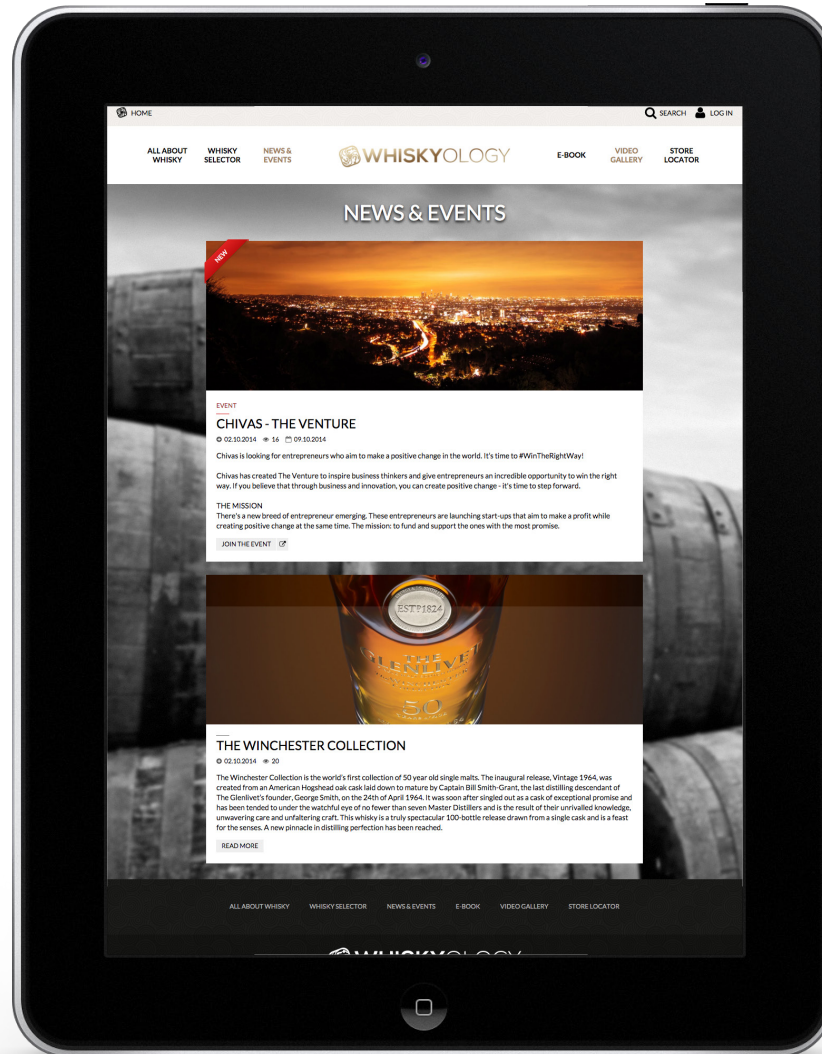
HOME

SEARCH LOG IN

ALL ABOUT WHISKY
WHISKY SELECTOR
NEWS & EVENTS
WHISKYOLOGY
E-BOOK
VIDEO GALLERY
STORE LOCATOR

NEWS & EVENTS

NEW

EVENT

CHIVAS - THE VENTURE

02.10.2014 16 09.10.2014

Chivas is looking for entrepreneurs who aim to make a positive change in the world. It's time to #WinTheRightWay!

Chivas has created The Venture to inspire business thinkers and give entrepreneurs an incredible opportunity to win the right way. If you believe that through business and innovation, you can create positive change - it's time to step forward.

THE MISSION
There's a new breed of entrepreneur emerging. These entrepreneurs are launching start-ups that aim to make a profit while creating positive change at the same time. The mission: to fund and support the ones with the most promise.

JOIN THE EVENT

ESTD 1824
THE GLENLIVET
50

THE WINCHESTER COLLECTION

02.10.2014 20

The Winchester Collection is the world's first collection of 50 year old single malts. The inaugural release, Vintage 1964, was created from an American Hogshead oak cask laid down to mature by Captain Bill Smith-Grant, the last distilling descendant of The Glenlivet's founder, George Smith, on the 24th of April 1964. It was soon after singled out as a cask of exceptional promise and has been tended to under the watchful eye of no fewer than seven Master Distillers and is the result of their unrivalled knowledge, unwavering care and unfaltering craft. This whisky is a truly spectacular 100-bottle release drawn from a single cask and is a feast for the senses. A new pinnacle in distilling perfection has been reached.

READ MORE

ALL ABOUT WHISKY WHISKY SELECTOR NEWS & EVENTS E-BOOK VIDEO GALLERY STORE LOCATOR

WHISKYOLOGY